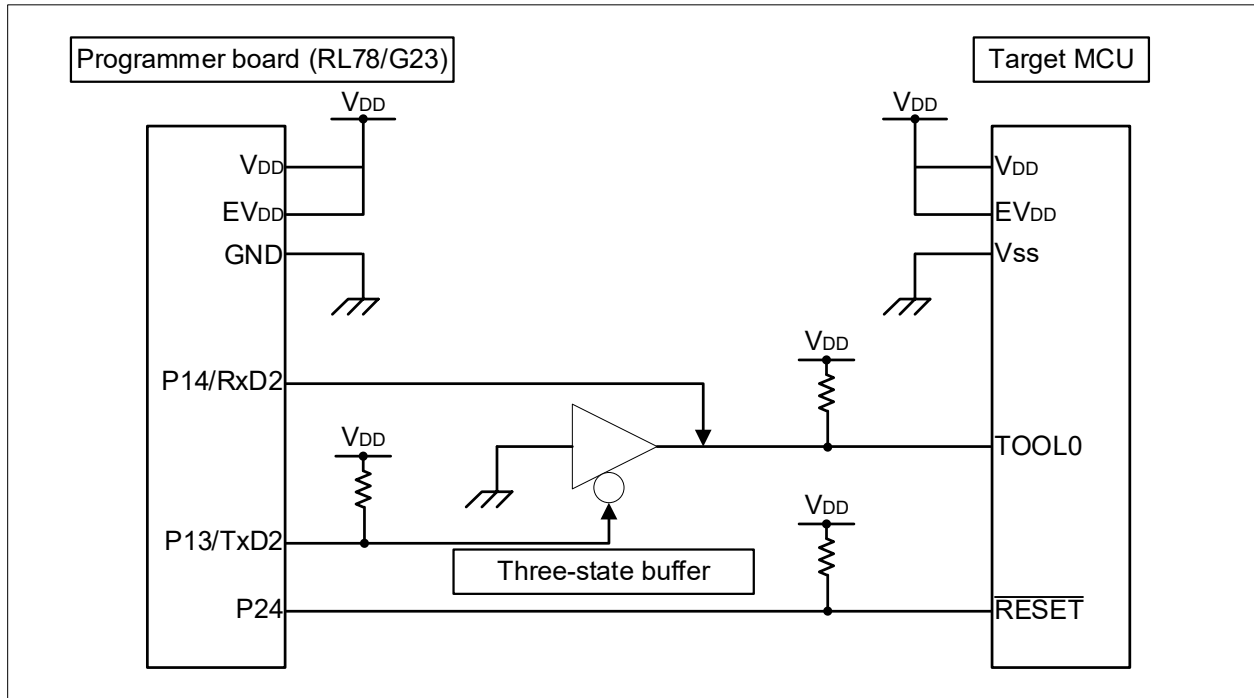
Programmer board (RL78/G23)

Target MCU

$V_{DD}$

$V_{DD}$

$V_{DD}$

$EV_{DD}$

GND

$V_{DD}$

$EV_{DD}$

Vss

$V_{DD}$

P14/RxD2

$V_{DD}$

TOOL0

$V_{DD}$

P13/TxD2

Three-state buffer

P24

$\overline{RESET}$

$V_{DD}$